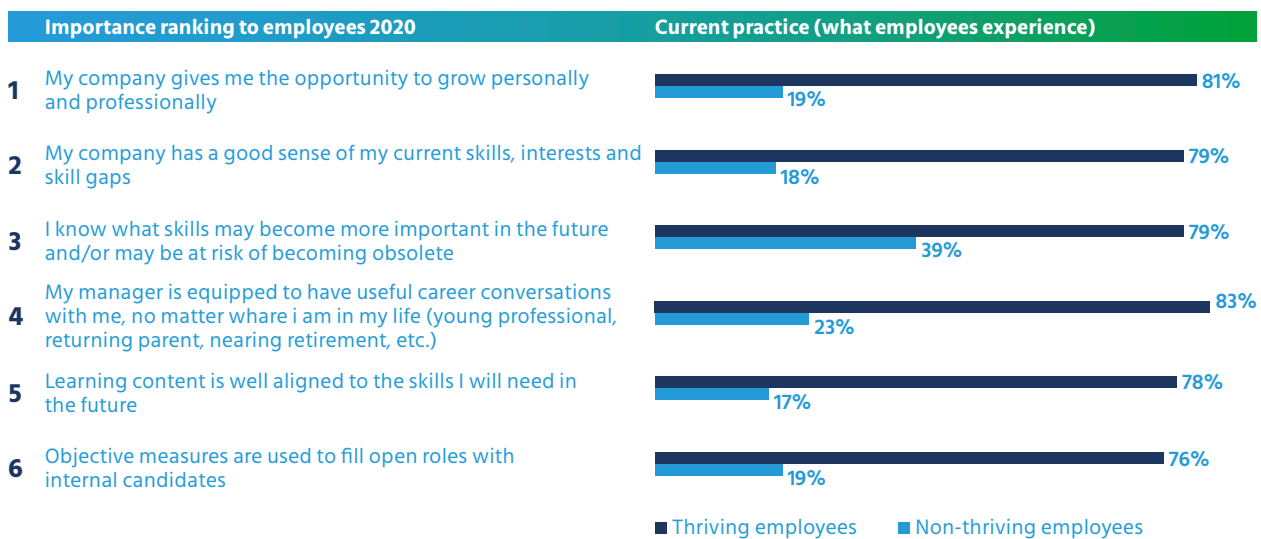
Importance ranking to employees 2020

Current practice (what employees experience)

1 My company gives me the opportunity to grow personally and professionally

81%

19%

2 My company has a good sense of my current skills, interests and skill gaps

79%

18%

3 I know what skills may become more important in the future and/or may be at risk of becoming obsolete

79%

39%

4 My manager is equipped to have useful career conversations with me, no matter whare i am in my life (young professional, returning parent, nearing retirement, etc.)

83%

23%

5 Learning content is well aligned to the skills I will need in the future

78%

17%

6 Objective measures are used to fill open roles with internal candidates

76%

19%

Thriving employees Non-thriving employees